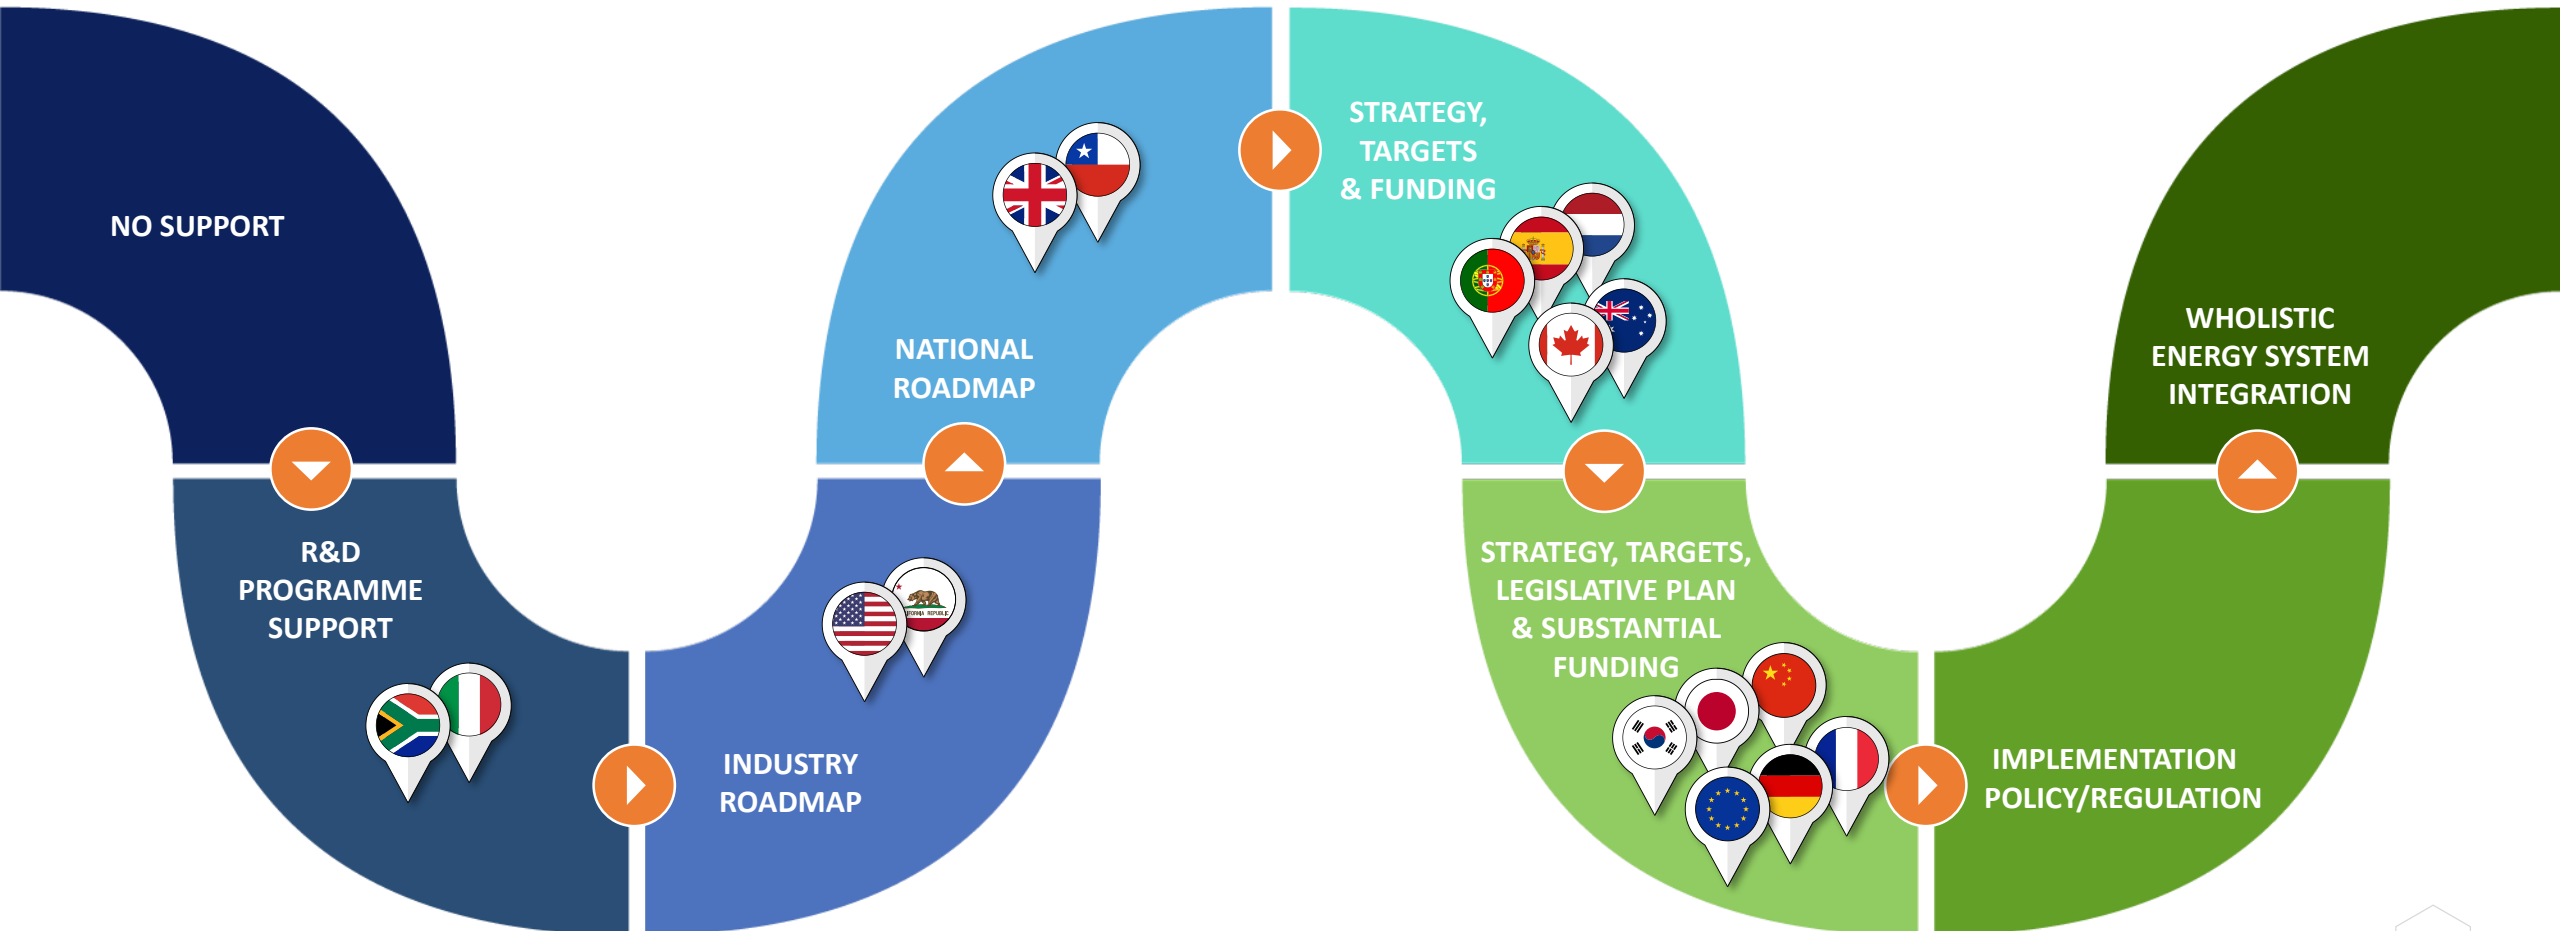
NO SUPPORT

R&D PROGRAMME SUPPORT

INDUSTRY ROADMAP

NATIONAL ROADMAP

STRATEGY, TARGETS & FUNDING

STRATEGY, TARGETS, LEGISLATIVE PLAN & SUBSTANTIAL FUNDING

IMPLEMENTATION POLICY/REGULATION

WHOLISTIC ENERGY SYSTEM INTEGRATION